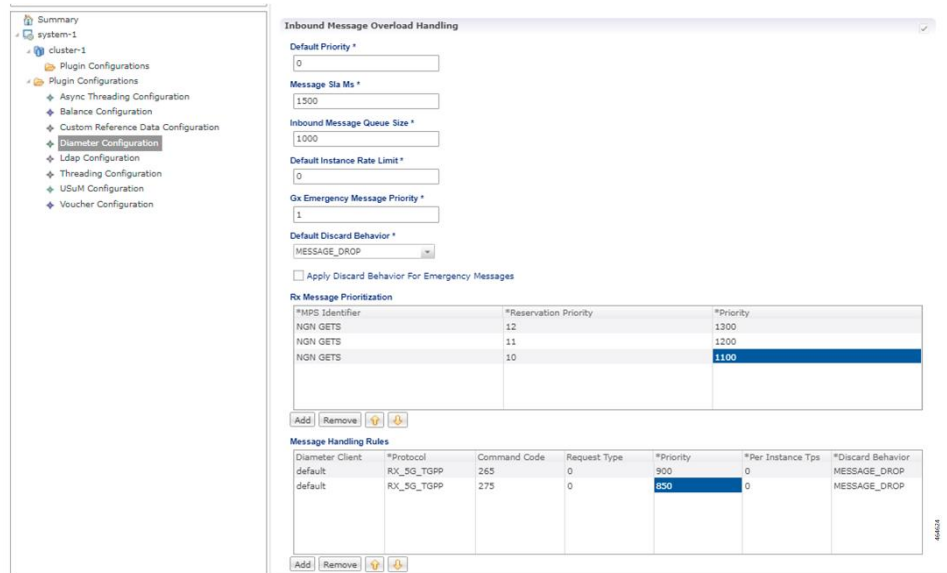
Summary
system-1
cluster-1
Plugin Configurations
Plugin Configurations
Async Threading Configuration
Balance Configuration
Custom Reference Data Configuration
Diameter Configuration
Ldap Configuration
Threading Configuration
USuM Configuration
Voucher Configuration

Inbound Message Overload Handling

Default Priority *
0

Message Sla Ms *
1500

Inbound Message Queue Size *
1000

Default Instance Rate Limit *
0

Gx Emergency Message Priority *
1

Default Discard Behavior *
MESSAGE_DROP

Apply Discard Behavior For Emergency Messages

Rx Message Prioritization

| *MPS Identifier | *Reservation Priority | *Priority |
|---|---|---|
| NGN GETS | 12 | 1300 |
| NGN GETS | 11 | 1200 |
| NGN GETS | 10 | 1100 |

Add Remove

Message Handling Rules

| Diameter Client | *Protocol | Command Code | Request Type | *Priority | *Per Instance Tps | *Discard Behavior |
|---|---|---|---|---|---|---|
| default | RX_5G_TGPP | 265 | 0 | 900 | 0 | MESSAGE_DROP |
| default | RX_5G_TGPP | 275 | 0 | 850 | 0 | MESSAGE_DROP |

Add Remove

464624